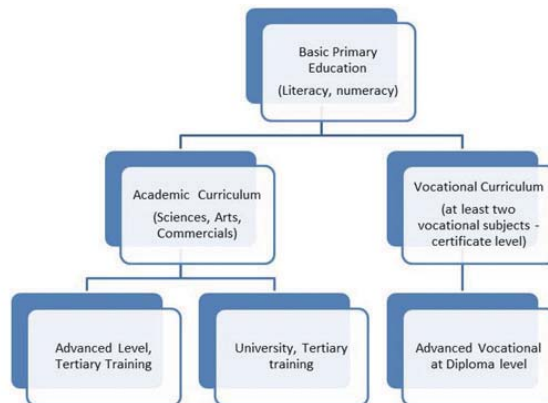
Basic Primary Education
(Literacy, numeracy)

Academic Curriculum
(Sciences, Arts, Commercials)

Vocational Curriculum
(at least two vocational subjects - certificate level)

Advanced Level, Tertiary Training

University, Tertiary training

Advanced Vocational at Diploma level